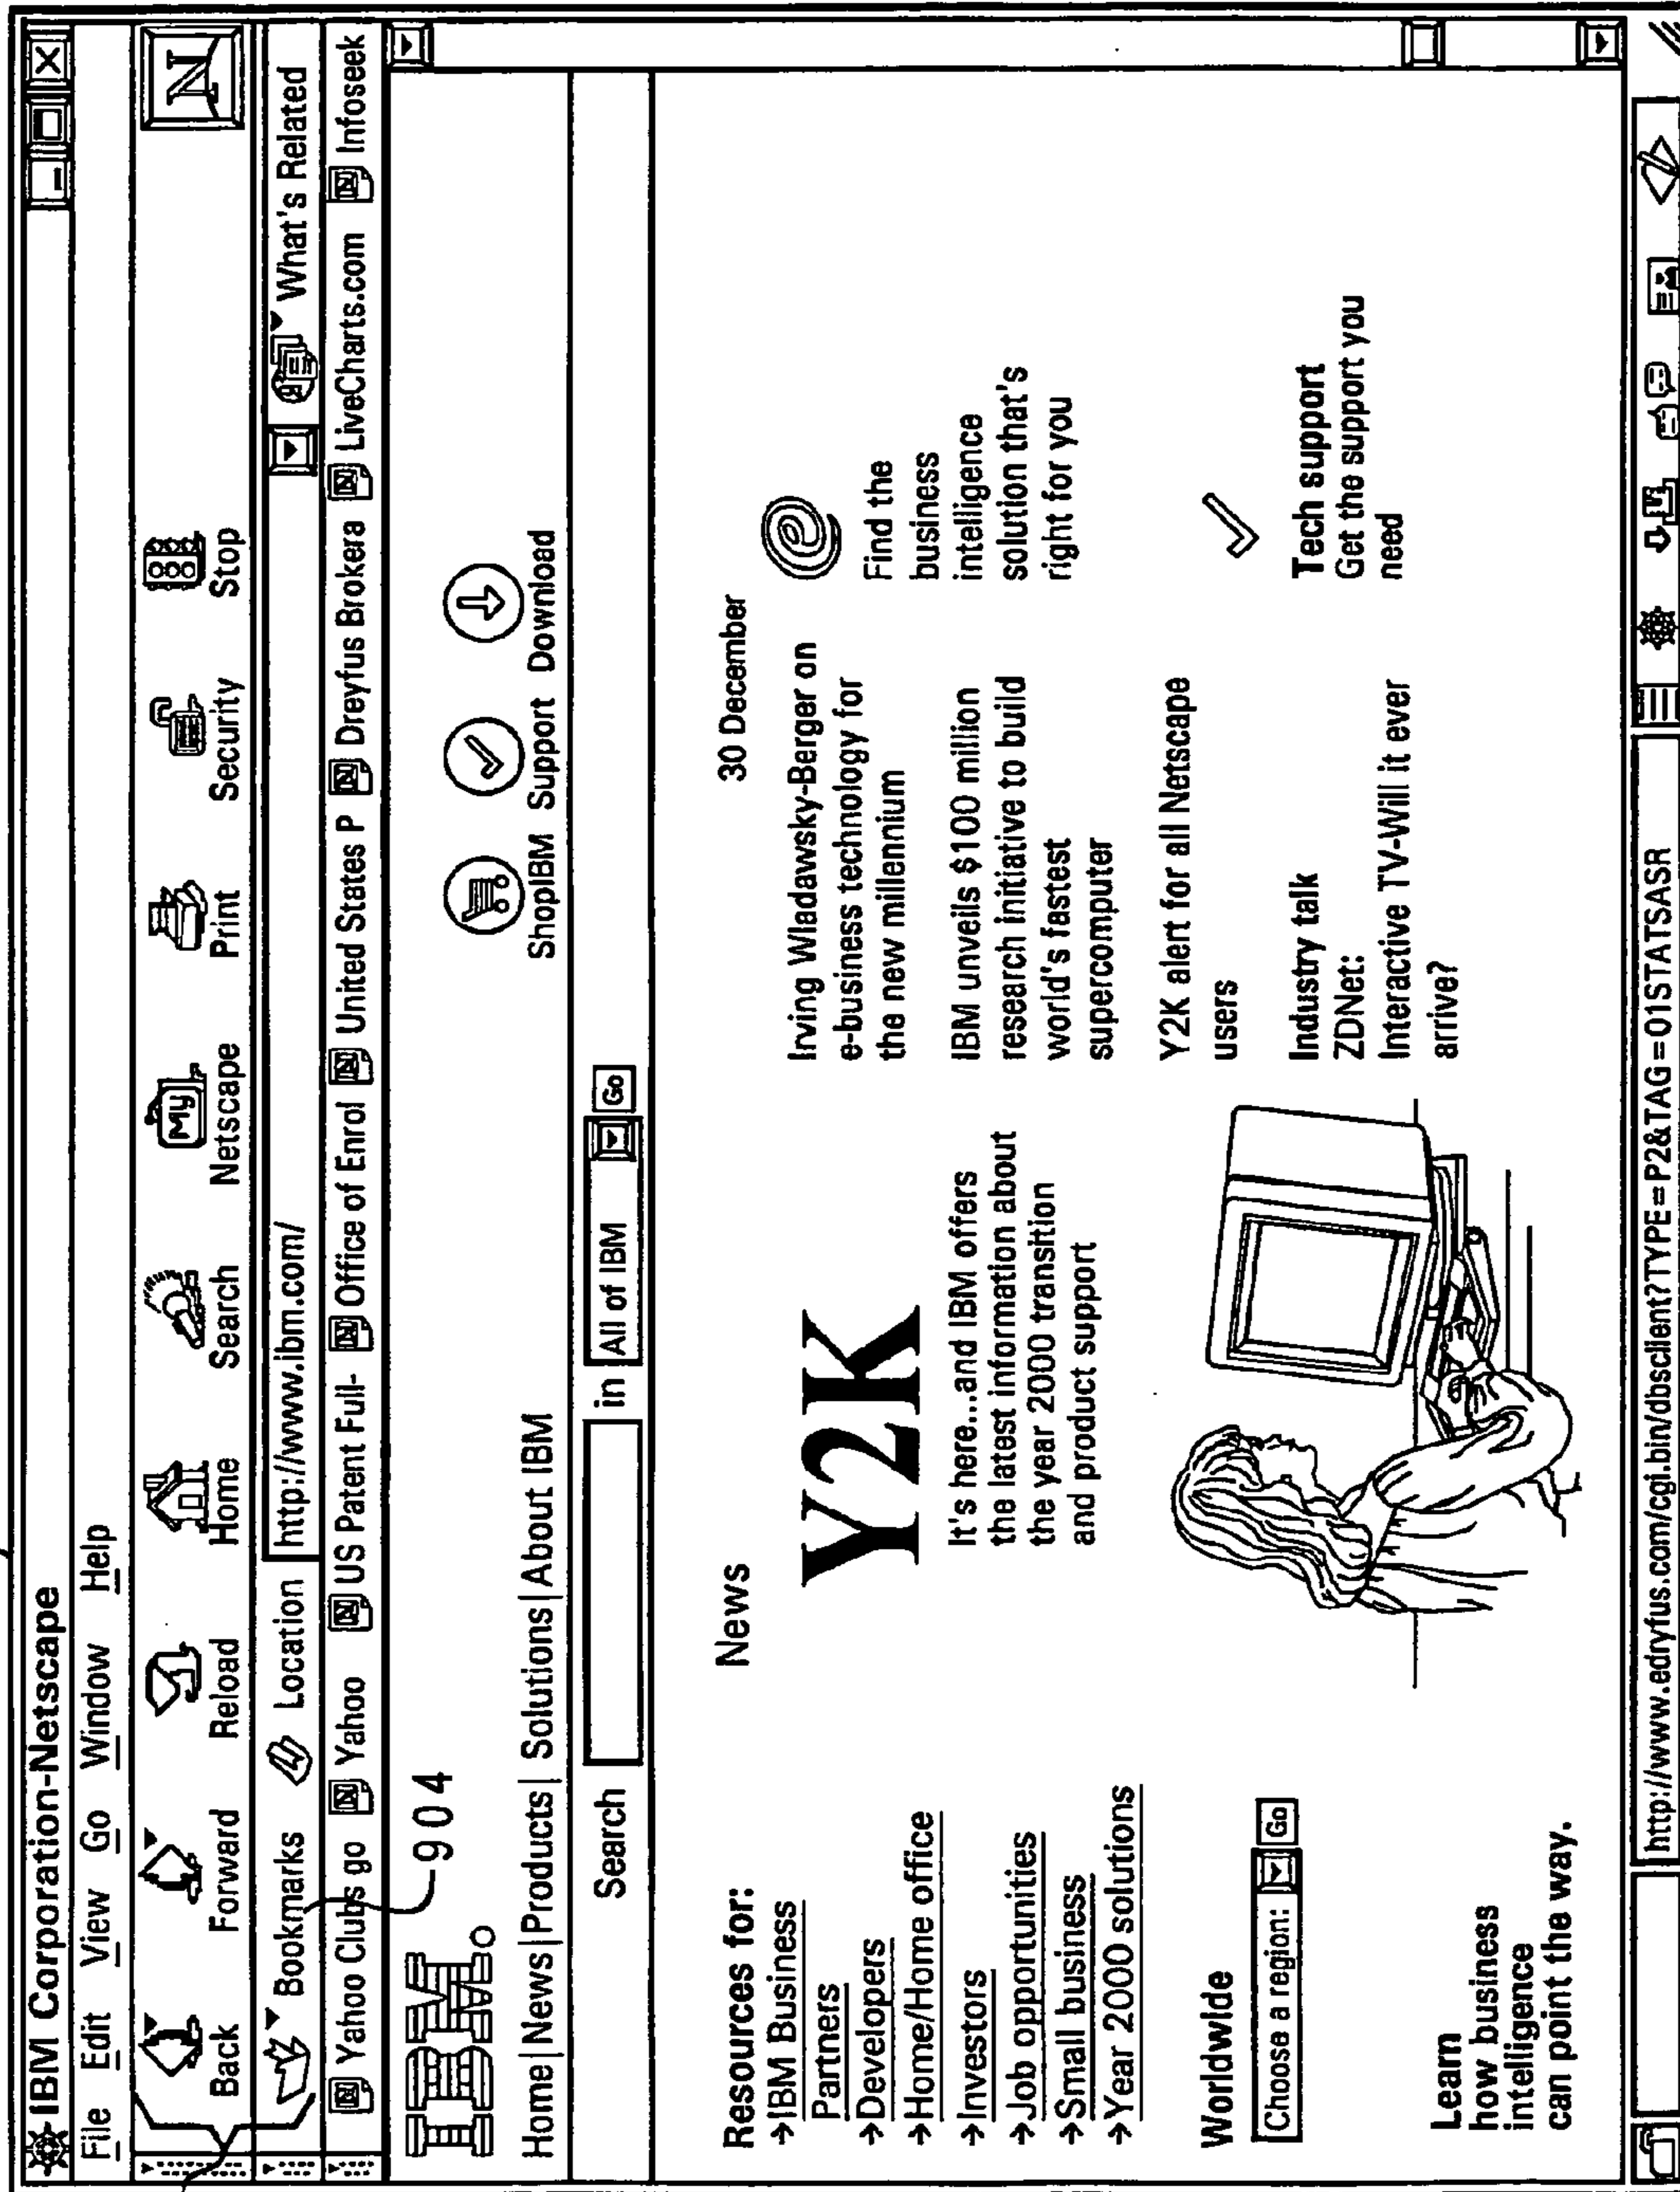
IBM Corporation-Netscape

File Edit View Go Window Help

Back Forward Reload Home Search My Netscape Print Security Stop

Bookmarks Location http://www.ibm.com/ What's Related

Yahoo Clubs go Yahoo US Patent Full- Office of Enrol United States P Dreyfus Brokera LiveCharts.com Infoseek

904

IBM

Home | News | Products | Solutions | About IBM

Search in All of IBM Go

ShopIBM Support Download

Resources for:
→IBM Business Partners
→Developers
→Home/Home office
→Investors
→Job opportunities
→Small business
→Year 2000 solutions

Worldwide

Choose a region: Go

Learn how business intelligence can point the way.

News

Y2K

It's here...and IBM offers the latest information about the year 2000 transition and product support

30 December

Irving Wladawsky-Berger on e-business technology for the new millennium

IBM unveils $100 million research initiative to build world's fastest supercomputer

Y2K alert for all Netscape users

Industry talk
ZDNet:
Interactive TV-Will it ever arrive?

Find the business intelligence solution that's right for you

Tech support
Get the support you need

http://www.edryfus.com/cgi.bin/dbsclient?TYPE=P2&TAG=01STATSASR